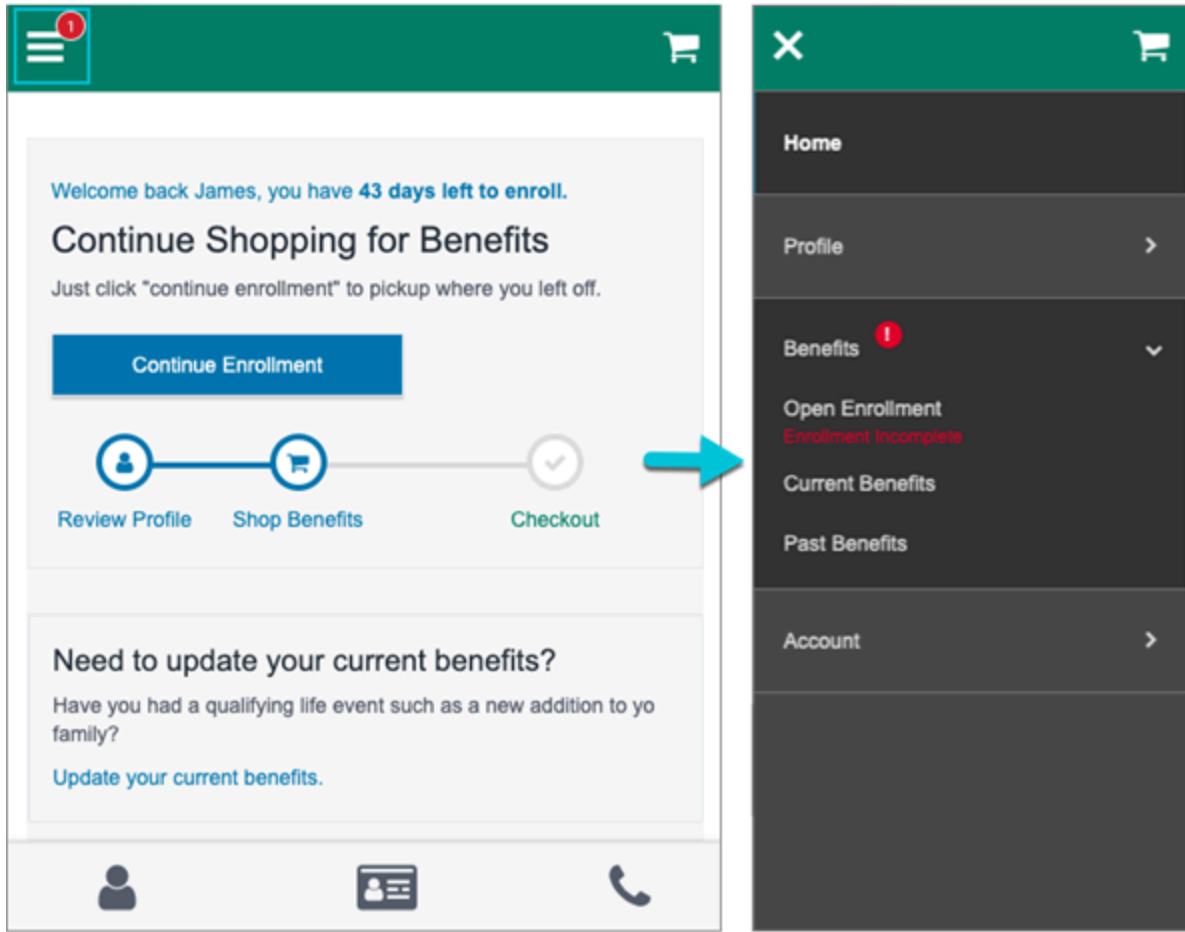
1

Welcome back James, you have 43 days left to enroll.

Continue Shopping for Benefits

Just click "continue enrollment" to pickup where you left off.

Continue Enrollment

Review Profile
Shop Benefits
Checkout

Need to update your current benefits?

Have you had a qualifying life event such as a new addition to yo family?

Update your current benefits.

Home

Profile

Benefits !

Open Enrollment
Enrollment Incomplete

Current Benefits

Past Benefits

Account